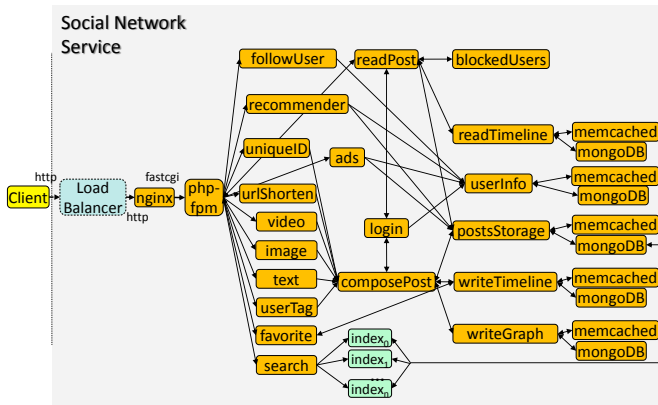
Social Network Service

Client
http
Load Balancer
http
fastcgi
nginx
php-fpm
followUser
recommender
uniqueID
urlShorten
video
image
text
userTag
favorite
search
readPost
blockedUsers
ads
login
composePost
readTimeline
userInfo
postsStorage
writeTimeline
writeGraph
memcached
mongoDB
memcached
mongoDB
memcached
mongoDB
memcached
mongoDB
memcached
mongoDB
$index_0$
$index_1$
$index_n$